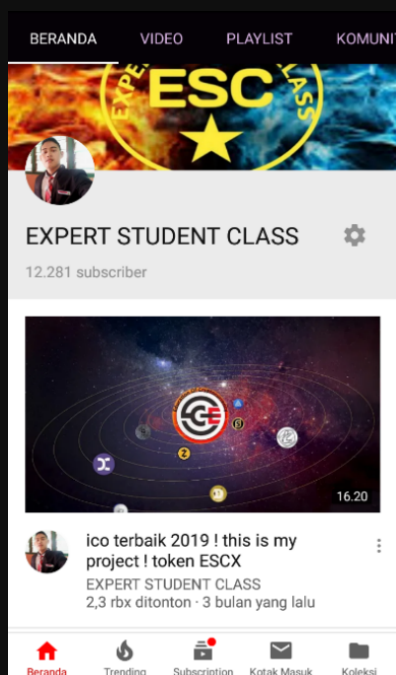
BERANDA VIDEO PLAYLIST KOMUNI

ESC
EXPERT STUDENT CLASS

EXPERT STUDENT CLASS
12.281 subscriber

16.20

ico terbaik 2019 ! this is my project ! token ESCX
EXPERT STUDENT CLASS
2,3 rbx ditonton · 3 bulan yang lalu

Beranda Trending Subscription Kotak Masuk Koleksi